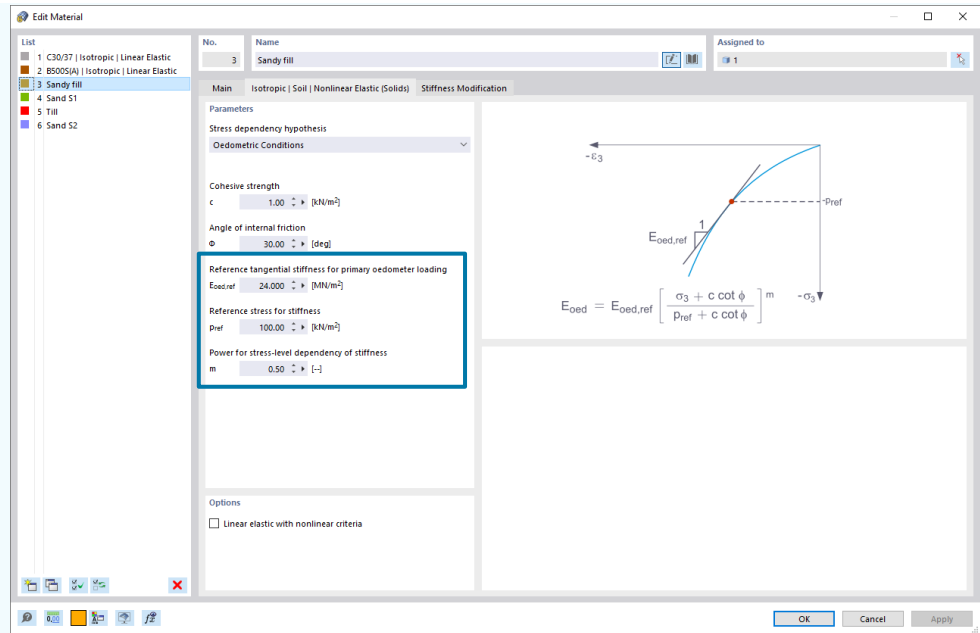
Edit Material

List
1 C30/37 | Isotropic | Linear Elastic
2 B500S(A) | Isotropic | Linear Elastic
3 Sandy fill
4 Sand S1
5 Till
6 Sand S2

No.
3

Name
Sandy fill

Assigned to
1

Main | Isotropic | Soil | Nonlinear Elastic (Solids) | Stiffness Modification

Parameters

Stress dependency hypothesis
Oedometric Conditions

Cohesive strength
c 1.00 [kN/m²]

Angle of internal friction
Φ 30.00 [deg]

Reference tangential stiffness for primary oedometer loading
$E_{oed,ref}$ 24.000 [MN/m²]

Reference stress for stiffness
$p_{ref}$ 100.00 [kN/m²]

Power for stress-level dependency of stiffness
m 0.50 [--]

$-\varepsilon_3$
$-p_{ref}$
1
$E_{oed,ref}$
$-\sigma_3$

$E_{oed} = E_{oed,ref}\left[\frac{\sigma_3 + c\cot\phi}{p_{ref} + c\cot\phi}\right]^m$

Options
Linear elastic with nonlinear criteria

OK Cancel Apply